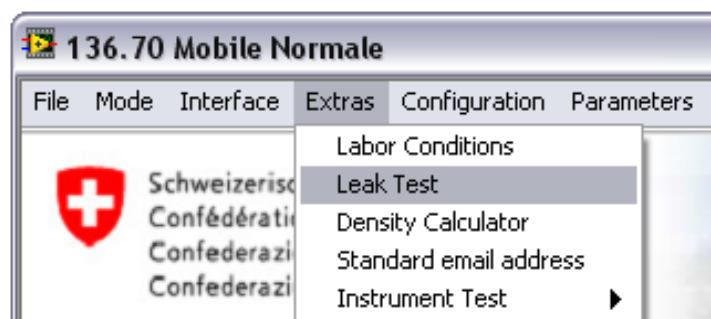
136.70 Mobile Normale

File Mode Interface Extras Configuration Parameters

Labor Conditions
Leak Test
Density Calculator
Standard email address
Instrument Test

Schweizerisc
Confédérati
Confederazi
Confederazi